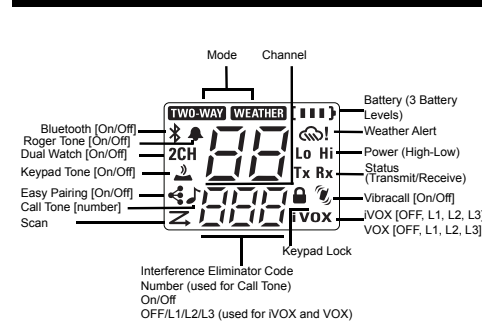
Mode

Channel

TWO-WAY WEATHER

Battery (3 Battery Levels)

Bluetooth [On/Off]

Roger Tone [On/Off]

Weather Alert

Dual Watch [On/Off]

2CH

Lo Hi

Power (High-Low)

Tx Rx

Status (Transmit/Receive)

Keypad Tone [On/Off]

Easy Pairing [On/Off]

Vibracall [On/Off]

Call Tone [number]

iVOX

iVOX [OFF, L1, L2, L3]

VOX [OFF, L1, L2, L3]

Scan

Keypad Lock

Interference Eliminator Code

Number (used for Call Tone)

On/Off

OFF/L1/L2/L3 (used for iVOX and VOX)